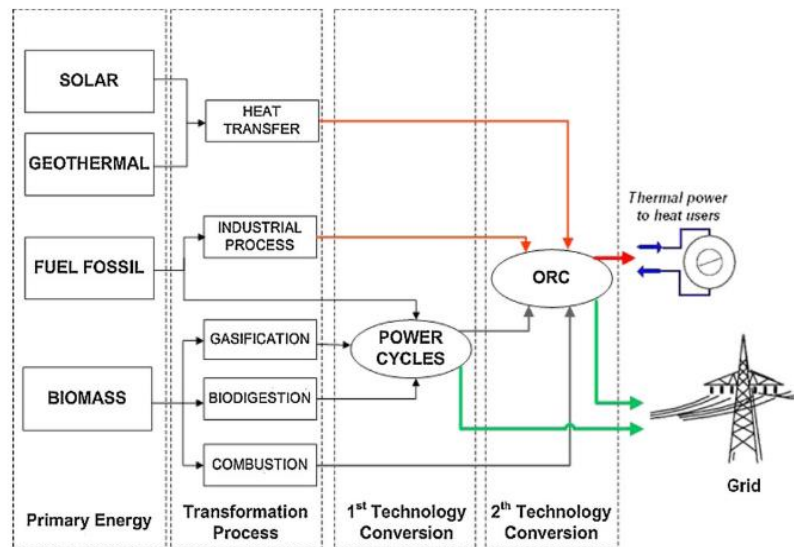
SOLAR

GEOTHERMAL

FUEL FOSSIL

BIOMASS

HEAT TRANSFER

INDUSTRIAL PROCESS

GASIFICATION

BIODIGESTION

COMBUSTION

POWER CYCLES

ORC

Thermal power to heat users

Grid

Primary Energy

Transformation Process

$1^{st}$ Technology Conversion

$2^{th}$ Technology Conversion